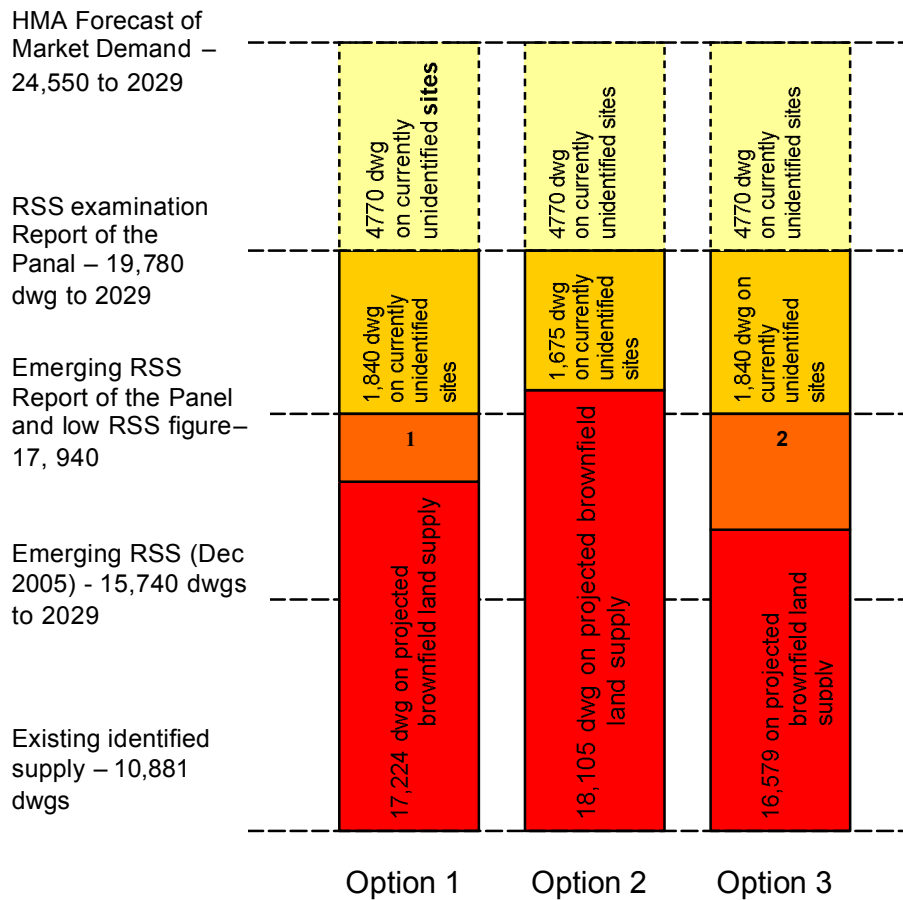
HMA Forecast of Market Demand – 24,550 to 2029

RSS examination Report of the Panal – 19,780 dwg to 2029

Emerging RSS Report of the Panel and low RSS figure– 17, 940

Emerging RSS (Dec 2005) - 15,740 dwgs to 2029

Existing identified supply – 10,881 dwgs

4770 dwg on currently unidentified **sites**

1,840 dwg on currently unidentified sites

1

17,224 dwg on projected brownfield land supply

4770 dwg on currently unidentified sites

1,675 dwg on currently unidentified sites

18,105 dwg on projected brownfield land supply

4770 dwg on currently unidentified sites

1,840 dwg on currently unidentified sites

2

16,579 on projected brownfield land supply

Option 1

Option 2

Option 3